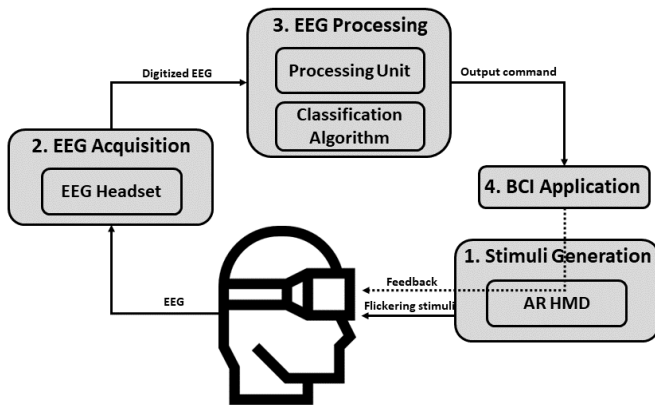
3. EEG Processing

Processing Unit

Classification Algorithm

Digitized EEG

Output command

2. EEG Acquisition

EEG Headset

4. BCI Application

1. Stimuli Generation

Feedback

Flickering stimuli

AR HMD

EEG